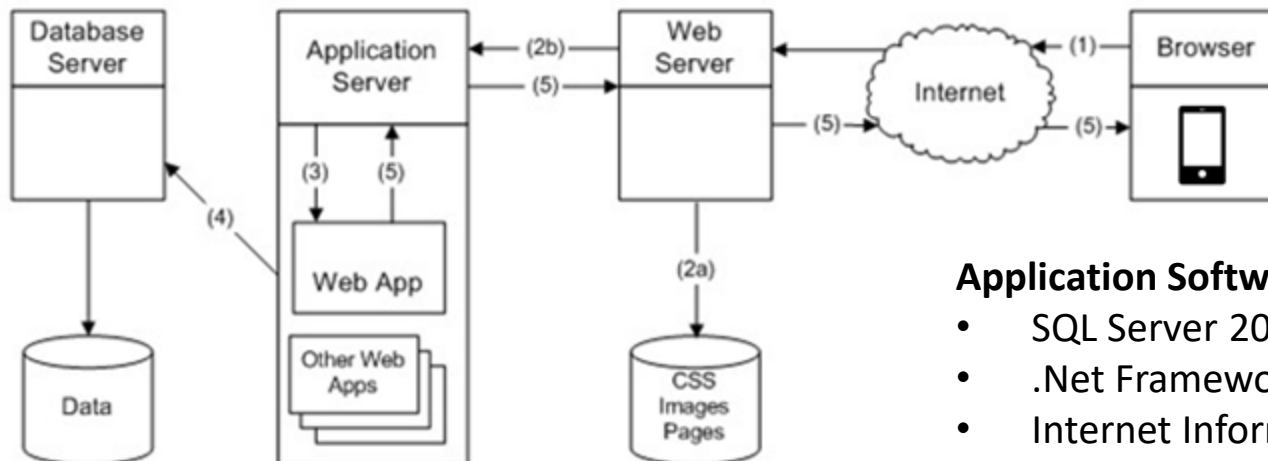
Database Server

Application Server

(2b)

(5)

Web Server

(1)

Browser

Internet

(5)

(5)

(3)

(5)

(4)

Web App

Other Web Apps

(2a)

Data

CSS Images Pages

**Application Softw**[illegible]

- SQL Server 20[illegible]
- .Net Framewo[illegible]
- Internet Infor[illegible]